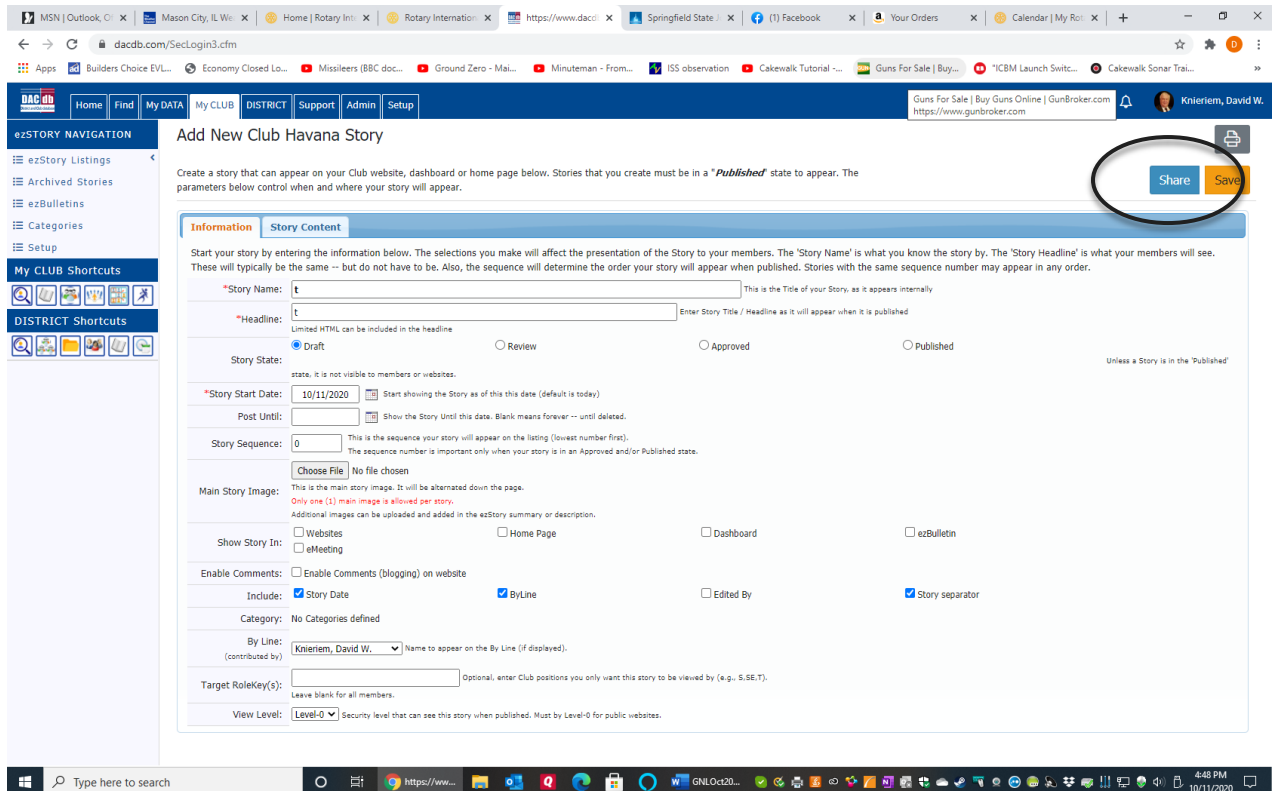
MSN | Outlook, Of × Mason City, IL We × Home | Rotary Inte × Rotary Internation × https://www.dacd × Springfield State × (1) Facebook × Your Orders × Calendar | My Rot × +

dacdb.com/SecLogin3.cfm

Apps Builders Choice EVL... Economy Closed Lo... Missileers (BBC doc... Ground Zero - Mai... Minuteman - From... ISS observation Cakewalk Tutorial -... Guns For Sale | Buy... "ICBM Launch Switc... Cakewalk Sonar Trai...

DACdb Home Find My DATA My CLUB DISTRICT Support Admin Setup

Guns For Sale | Buy Guns Online | GunBroker.com
https://www.gunbroker.com

Knieriem, David W.

ezSTORY NAVIGATION
ezStory Listings
Archived Stories
ezBulletins
Categories
Setup
My CLUB Shortcuts
DISTRICT Shortcuts

Add New Club Havana Story

Create a story that can appear on your Club website, dashboard or home page below. Stories that you create must be in a "Published" state to appear. The parameters below control when and where your story will appear.

Share Save

Information Story Content

Start your story by entering the information below. The selections you make will affect the presentation of the Story to your members. The 'Story Name' is what you know the story by. The 'Story Headline' is what your members will see. These will typically be the same -- but do not have to be. Also, the sequence will determine the order your story will appear when published. Stories with the same sequence number may appear in any order.

| | |
|---|---|
| *Story Name: | t This is the Title of your Story, as it appears internally |
| *Headline: | t Enter Story Title / Headline as it will appear when it is published<br>Limited HTML can be included in the headline |
| Story State: | Draft Review Approved Published Unless a Story is in the 'Published' state, it is not visible to members or websites. |
| *Story Start Date: | 10/11/2020 Start showing the Story as of this this date (default is today) |
| Post Until: | Show the Story Until this date. Blank means forever -- until deleted. |
| Story Sequence: | 0 This is the sequence your story will appear on the listing (lowest number first).<br>The sequence number is important only when your story is in an Approved and/or Published state. |
| Main Story Image: | Choose File No file chosen<br>This is the main story image. It will be alternated down the page.<br>Only one (1) main image is allowed per story.<br>Additional images can be uploaded and added in the ezStory summary or description. |
| Show Story In: | Websites Home Page Dashboard ezBulletin eMeeting |
| Enable Comments: | Enable Comments (blogging) on website |
| Include: | Story Date ByLine Edited By Story separator |
| Category: | No Categories defined |
| By Line: (contributed by) | Knieriem, David W. Name to appear on the By Line (if displayed). |
| Target RoleKey(s): | Optional, enter Club positions you only want this story to be viewed by (e.g., S,SE,T).<br>Leave blank for all members. |
| View Level: | Level-0 Security level that can see this story when published. Must by Level-0 for public websites. |

Type here to search https://ww... GNLOct20... 4:48 PM 10/11/2020